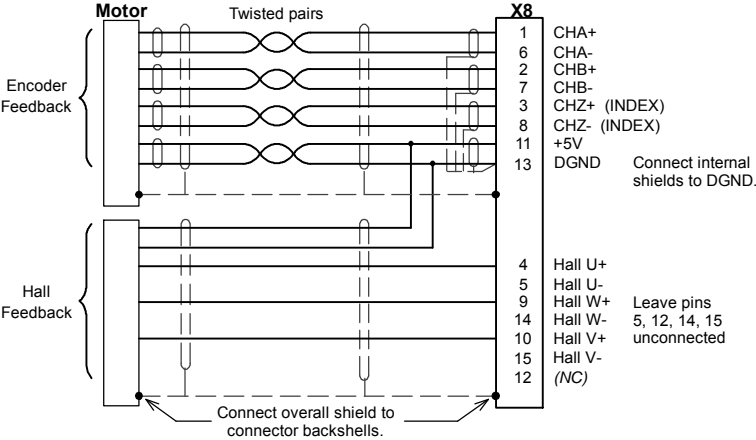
Motor

Twisted pairs

X8

Encoder Feedback

Hall Feedback

1 CHA+
6 CHA-
2 CHB+
7 CHB-
3 CHZ+ (INDEX)
8 CHZ- (INDEX)
11 +5V
13 DGND

Connect internal shields to DGND.

4 Hall U+
5 Hall U-
9 Hall W+
14 Hall W-
10 Hall V+
15 Hall V-
12 *(NC)*

Leave pins 5, 12, 14, 15 unconnected

Connect overall shield to connector backshells.